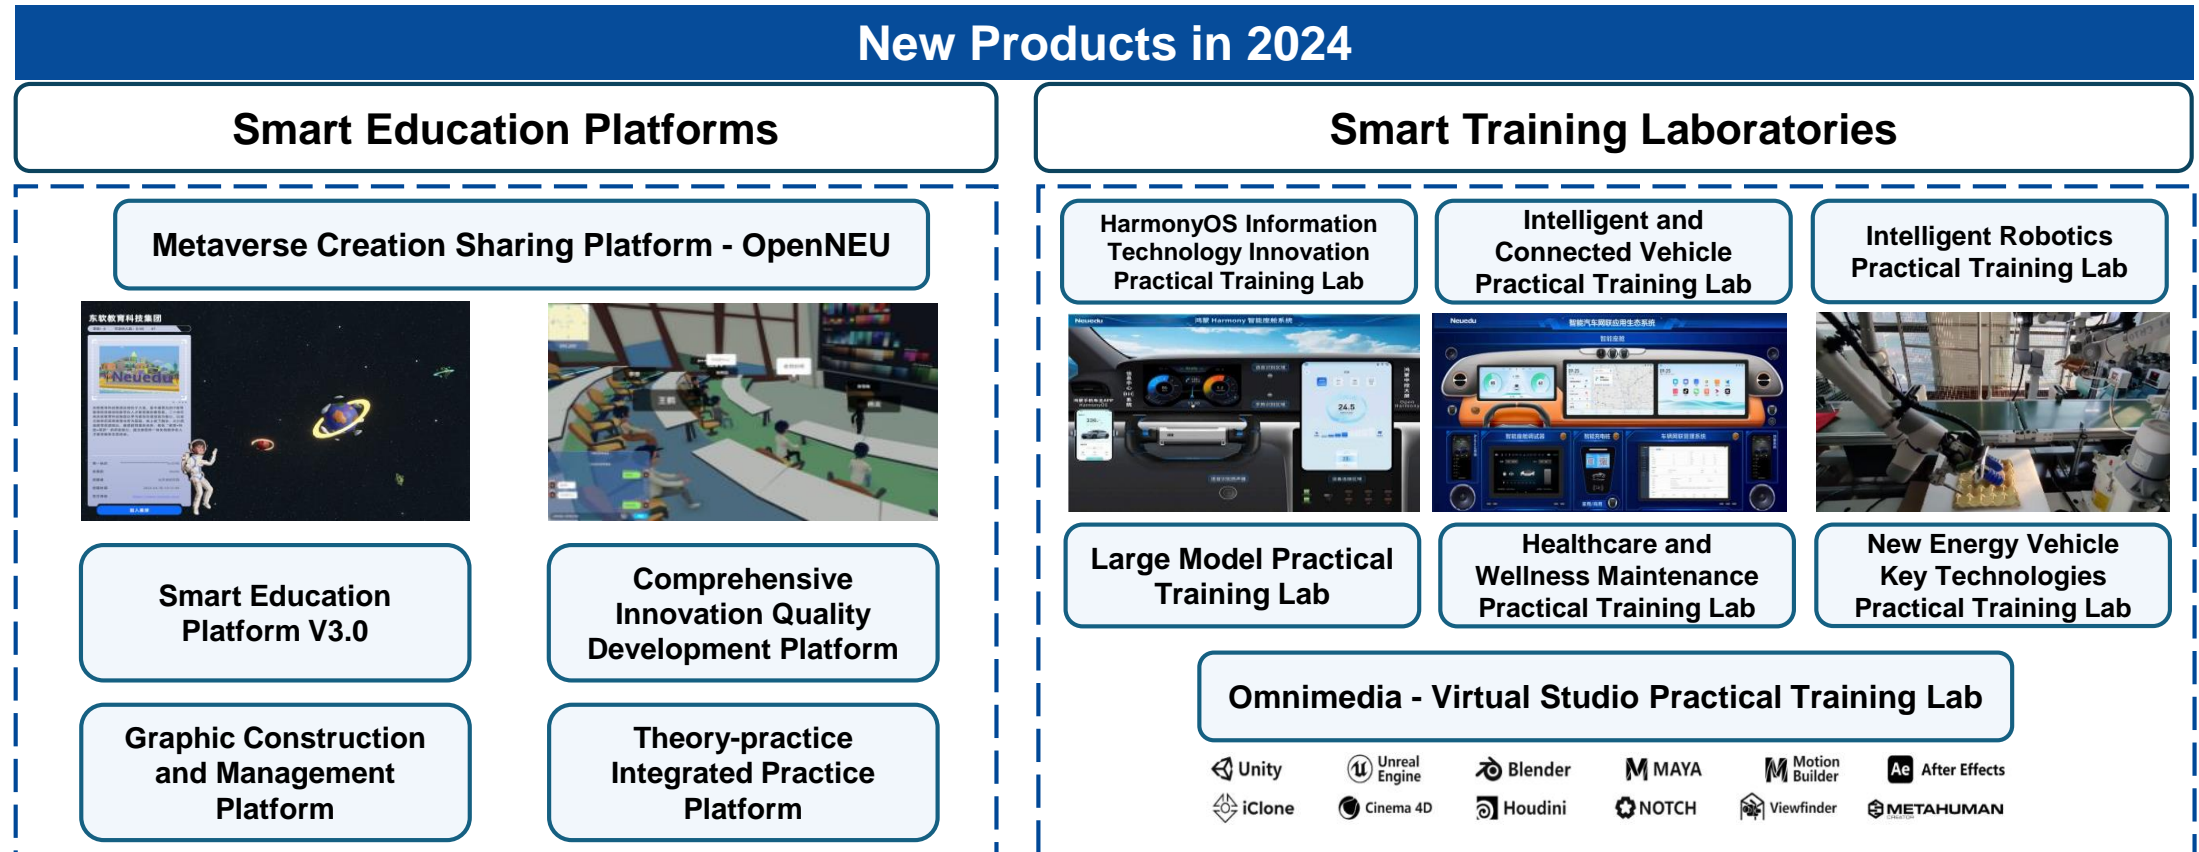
New Products in 2024

Smart Education Platforms

Metaverse Creation Sharing Platform - OpenNEU

东软教育科技集团

Neuedu

Smart Education Platform V3.0

Comprehensive Innovation Quality Development Platform

Graphic Construction and Management Platform

Theory-practice Integrated Practice Platform

Smart Training Laboratories

HarmonyOS Information Technology Innovation Practical Training Lab

Intelligent and Connected Vehicle Practical Training Lab

Intelligent Robotics Practical Training Lab

Large Model Practical Training Lab

Healthcare and Wellness Maintenance Practical Training Lab

New Energy Vehicle Key Technologies Practical Training Lab

Omnimedia - Virtual Studio Practical Training Lab

Unity Unreal Engine Blender MAYA Motion Builder After Effects

iClone Cinema 4D Houdini NOTCH Viewfinder METAHUMAN